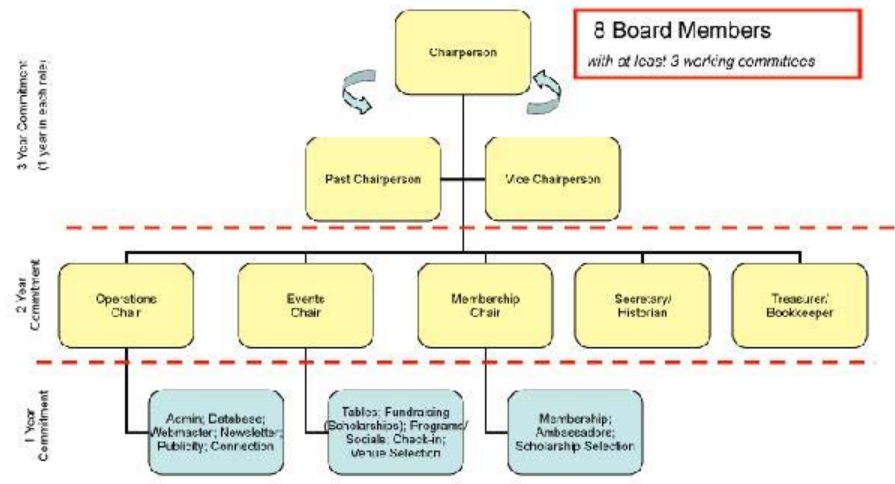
8 Board Members
with at least 3 working commitees

3 Year Commitment (1 year in each role)

Chairperson

Past Chairperson

Vice Chairperson

2 Year Commitment

Operations Chair

Events Chair

Membership Chair

Secretary/ Historian

Treasurer/ Bookkeeper

1 Year Commitment

Admin; Database; Webmaster; Newsletter; Publicity; Connection

Tables; Fundraising (Scholarships); Programs/ Socials; Check-in; Venue Selection

Membership; Ambassadors; Scholarship Selection